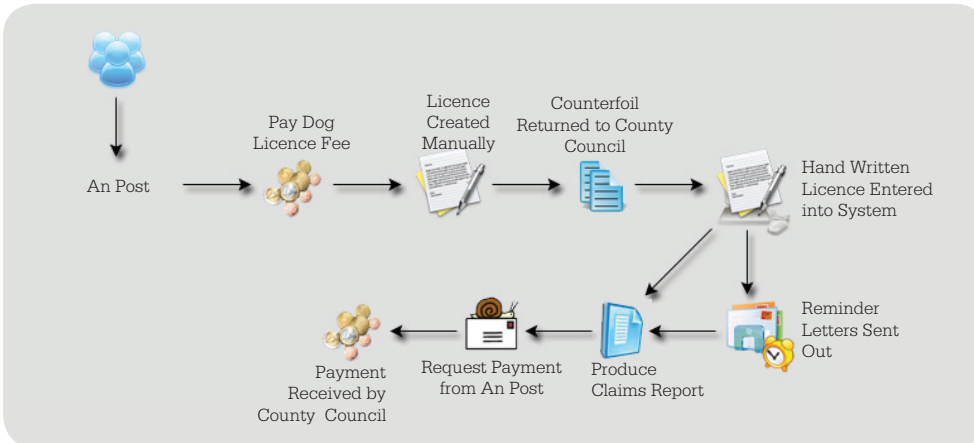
An Post

Pay Dog Licence Fee

Licence Created Manually

Counterfoil Returned to County Council

Hand Written Licence Entered into System

Reminder Letters Sent Out

Produce Claims Report

Request Payment from An Post

Payment Received by County Council